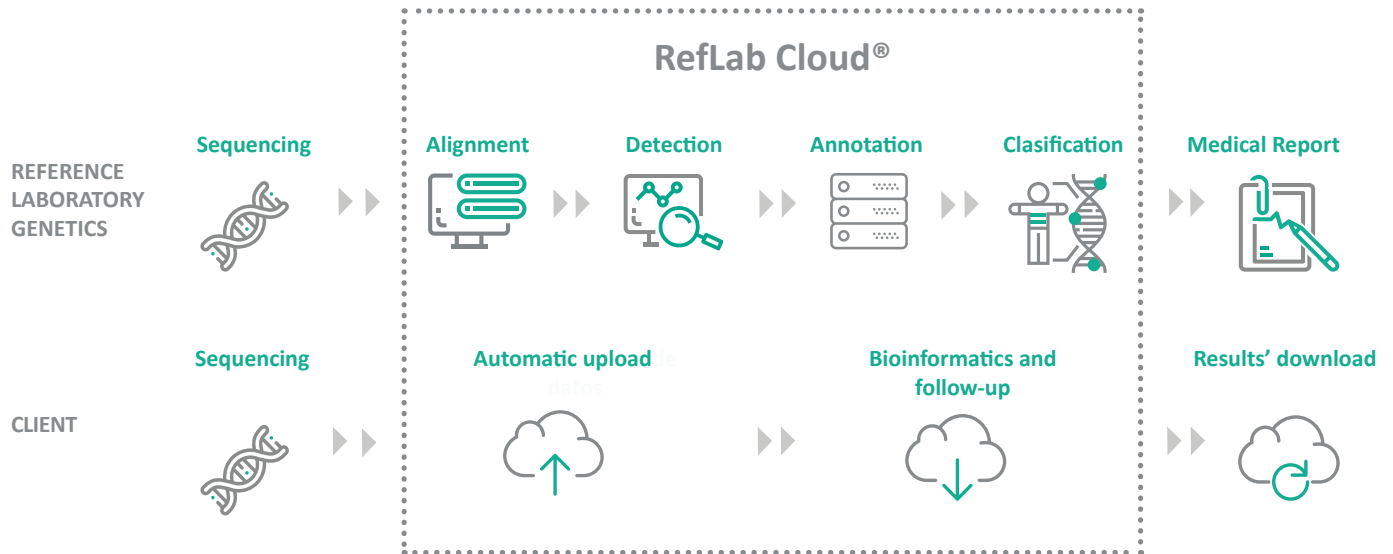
RefLab Cloud®

REFERENCE LABORATORY GENETICS

Sequencing

Alignment

Detection

Annotation

Clasification

Medical Report

CLIENT

Sequencing

Automatic upload

Bioinformatics and follow-up

Results' download